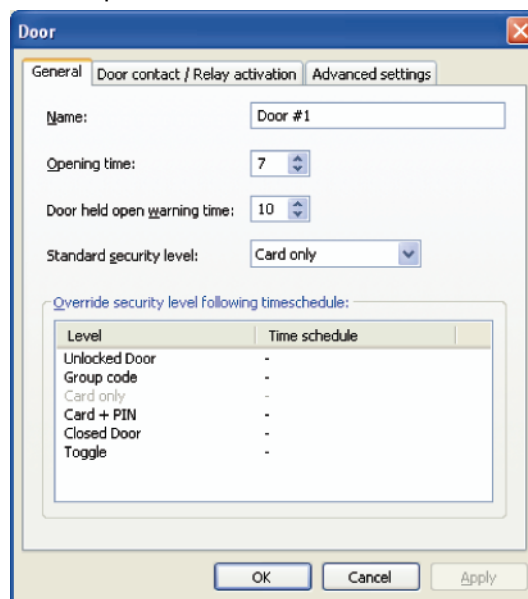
Door

General | Door contact / Relay activation | Advanced settings

Name: Door #1

Opening time: 7

Door held open warning time: 10

Standard security level: Card only

Override security level following timeschedule:

| Level | Time schedule |
|---|---|
| Unlocked Door | - |
| Group code | - |
| Card only | - |
| Card + PIN | - |
| Closed Door | - |
| Toggle | - |

OK | Cancel | Apply